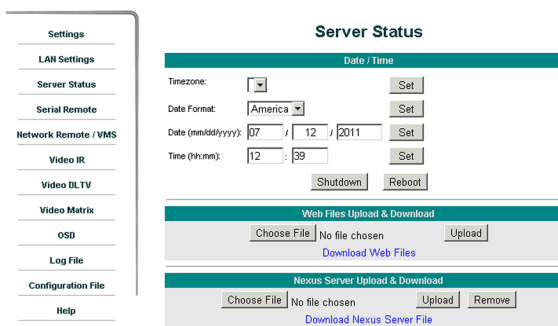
Settings
LAN Settings
Server Status
Serial Remote
Network Remote / VMS
Video IR
Video DLTV
Video Matrix
OSD
Log File
Configuration File
Help

Server Status

Date / Time

Timezone: Set
Date Format: America Set
Date (mm/dd/yyyy): 07 / 12 / 2011 Set
Time (hh:mm): 12 : 39 Set
Shutdown Reboot

Web Files Upload & Download

Choose File No file chosen Upload
Download Web Files

Nexus Server Upload & Download

Choose File No file chosen Upload Remove
Download Nexus Server File